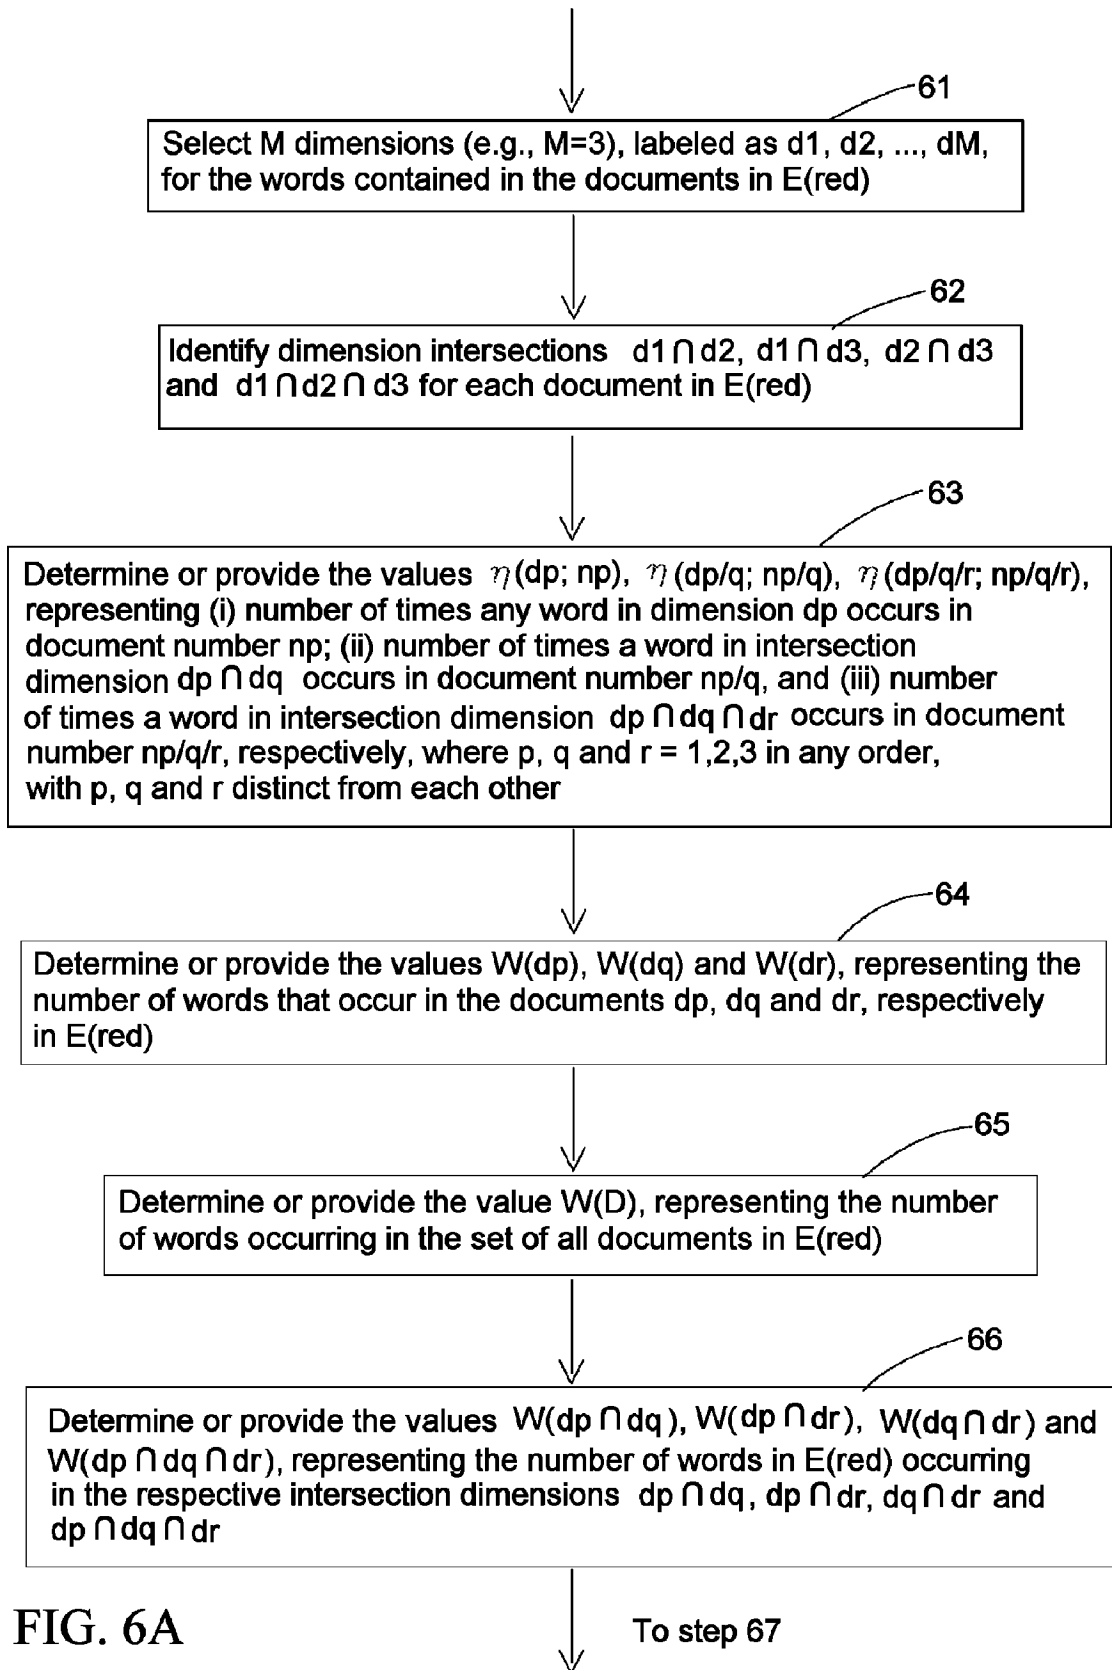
61

Select M dimensions (e.g., M=3), labeled as d1, d2, ..., dM, for the words contained in the documents in E(red)

62

Identify dimension intersections $d1 \cap d2$, $d1 \cap d3$, $d2 \cap d3$ and $d1 \cap d2 \cap d3$ for each document in E(red)

63

Determine or provide the values $\eta$(dp; np), $\eta$(dp/q; np/q), $\eta$(dp/q/r; np/q/r), representing (i) number of times any word in dimension dp occurs in document number np; (ii) number of times a word in intersection dimension $dp \cap dq$ occurs in document number np/q, and (iii) number of times a word in intersection dimension $dp \cap dq \cap dr$ occurs in document number np/q/r, respectively, where p, q and r = 1,2,3 in any order, with p, q and r distinct from each other

64

Determine or provide the values W(dp), W(dq) and W(dr), representing the number of words that occur in the documents dp, dq and dr, respectively in E(red)

65

Determine or provide the value W(D), representing the number of words occurring in the set of all documents in E(red)

66

Determine or provide the values $W(dp \cap dq)$, $W(dp \cap dr)$, $W(dq \cap dr)$ and $W(dp \cap dq \cap dr)$, representing the number of words in E(red) occurring in the respective intersection dimensions $dp \cap dq$, $dp \cap dr$, $dq \cap dr$ and $dp \cap dq \cap dr$

FIG. 6A

To step 67